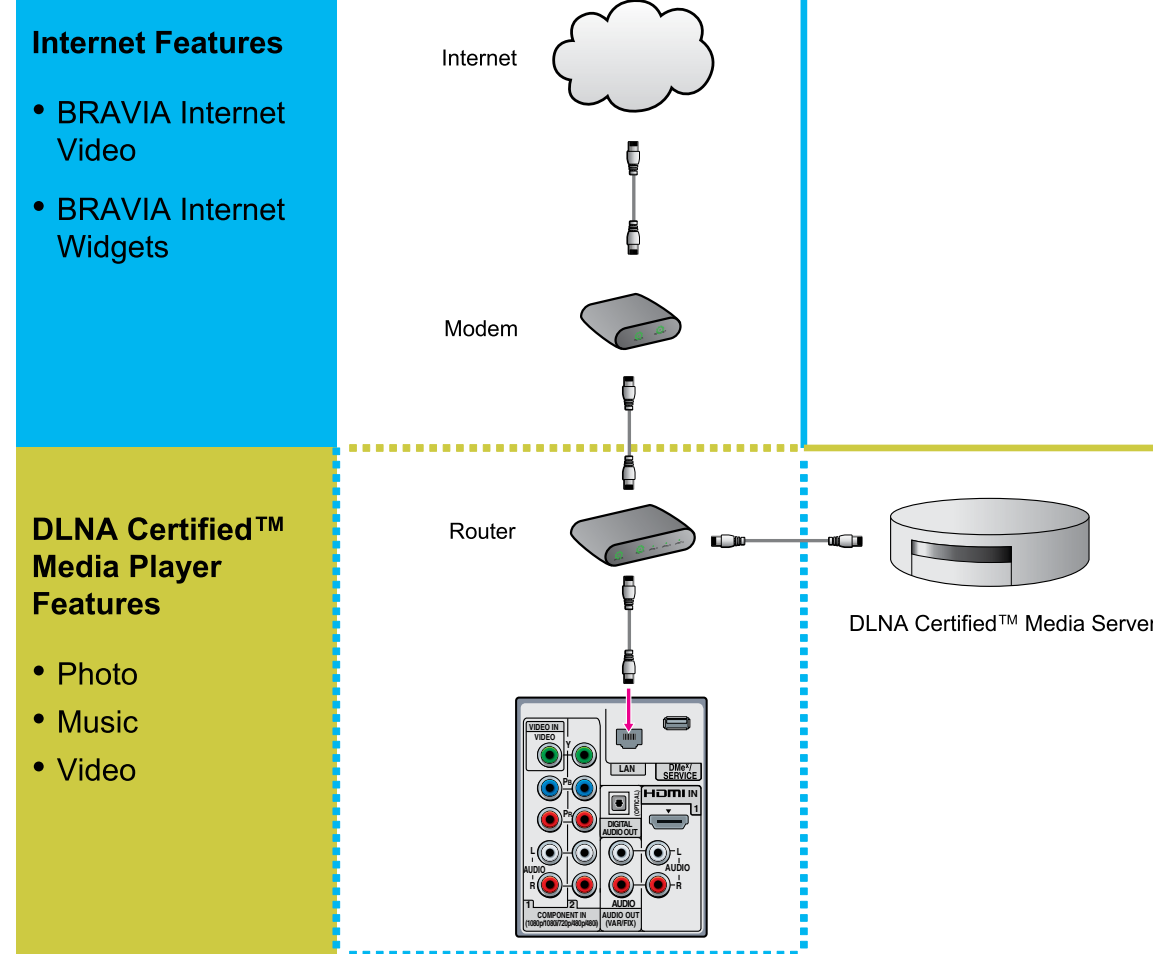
Internet Features

• BRAVIA Internet Video

• BRAVIA Internet Widgets

Internet

Modem

DLNA Certified™ Media Player Features

• Photo

• Music

• Video

Router

DLNA Certified™ Media Server

VIDEO IN
VIDEO
Y
$P_B$
$P_R$
L
AUDIO
R
1
2
COMPONENT IN
(1080p/1080i/720p/480p/480i)

LAN
DMe$^x$/ SERVICE
HDMI IN
1
(OPTICAL)
DIGITAL AUDIO OUT
L
AUDIO
R
AUDIO
AUDIO OUT
(VAR/FIX)